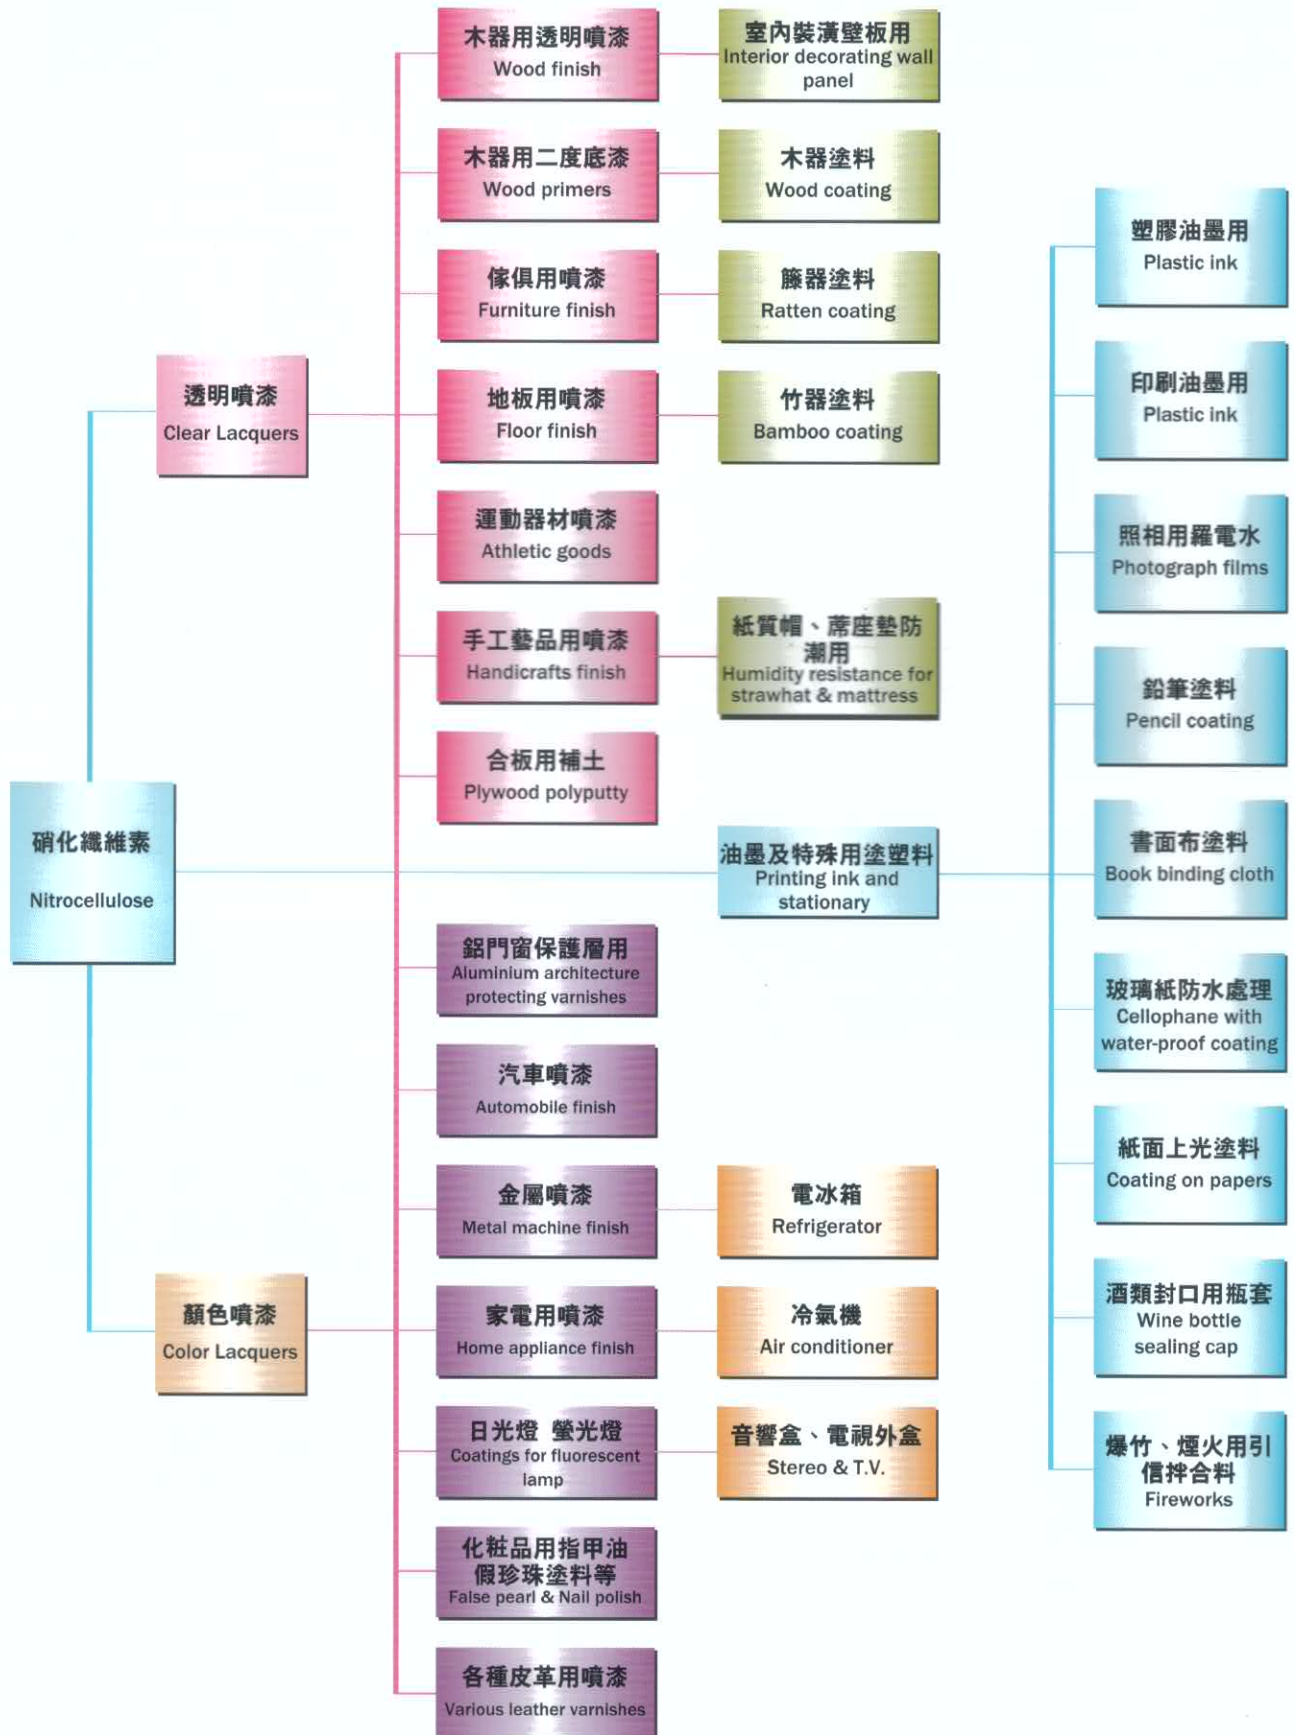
木器用透明噴漆
Wood finish

室內裝潢壁板用
Interior decorating wall panel

木器用二度底漆
Wood primers

木器塗料
Wood coating

傢俱用噴漆
Furniture finish

籐器塗料
Ratten coating

地板用噴漆
Floor finish

竹器塗料
Bamboo coating

運動器材噴漆
Athletic goods

手工藝品用噴漆
Handicrafts finish

紙質帽、蓆座墊防潮用
Humidity resistance for strawhat & mattress

合板用補土
Plywood polyputty

透明噴漆
Clear Lacquers

硝化纖維素
Nitrocellulose

油墨及特殊用塗塑料
Printing ink and stationary

塑膠油墨用
Plastic ink

印刷油墨用
Plastic ink

照相用羅電水
Photograph films

鉛筆塗料
Pencil coating

書面布塗料
Book binding cloth

玻璃紙防水處理
Cellophane with water-proof coating

紙面上光塗料
Coating on papers

酒類封口用瓶套
Wine bottle sealing cap

爆竹、煙火用引信拌合料
Fireworks

鋁門窗保護層用
Aluminium architecture protecting varnishes

汽車噴漆
Automobile finish

金屬噴漆
Metal machine finish

電冰箱
Refrigerator

顏色噴漆
Color Lacquers

家電用噴漆
Home appliance finish

冷氣機
Air conditioner

日光燈 螢光燈
Coatings for fluorescent lamp

音響盒、電視外盒
Stereo & T.V.

化粧品用指甲油假珍珠塗料等
False pearl & Nail polish

各種皮革用噴漆
Various leather varnishes